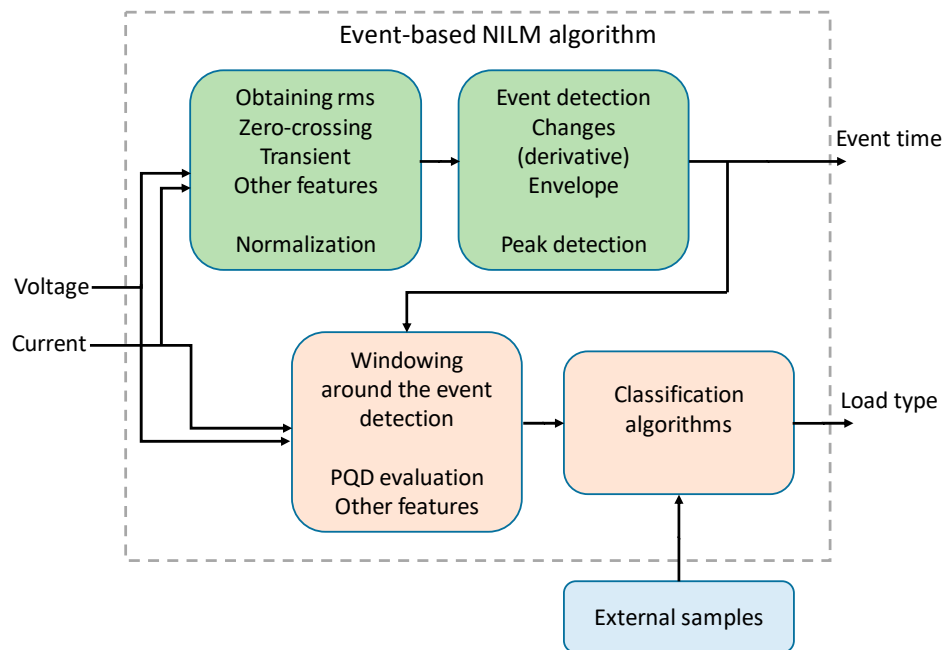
Event-based NILM algorithm

Obtaining rms
Zero-crossing
Transient
Other features

Normalization

Event detection
Changes
(derivative)
Envelope

Peak detection

Event time

Voltage

Current

Windowing
around the event
detection

PQD evaluation
Other features

Classification
algorithms

Load type

External samples